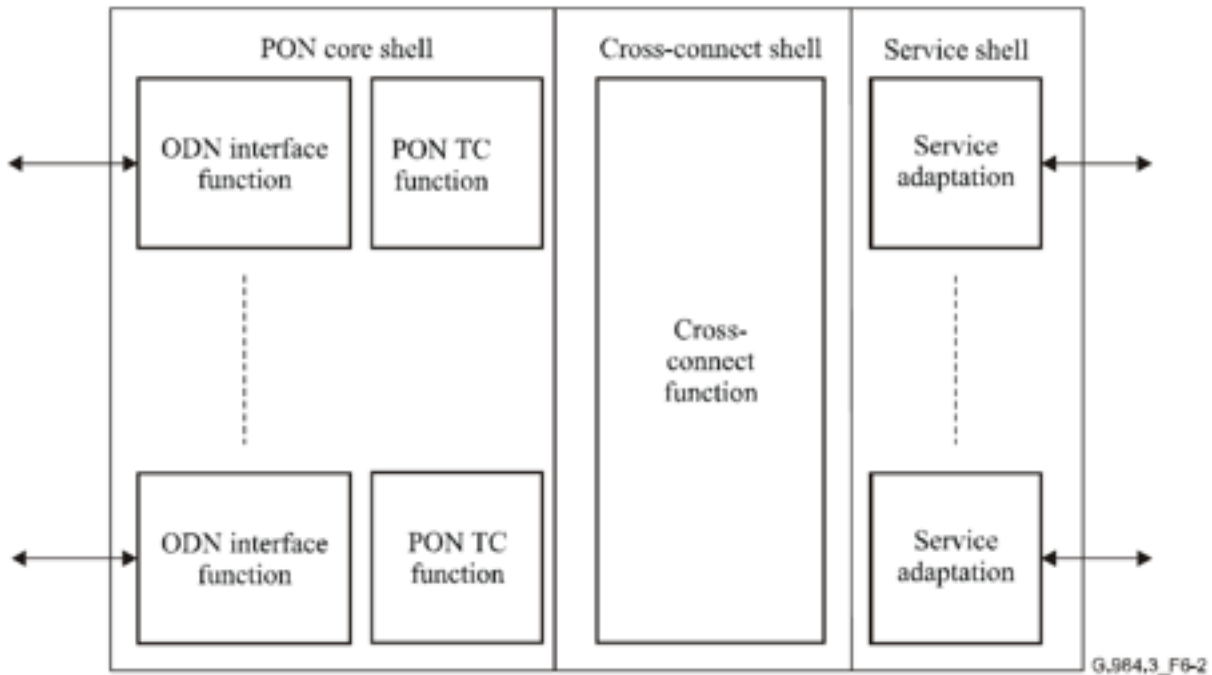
PON core shell

ODN interface function

PON TC function

ODN interface function

PON TC function

Cross-connect shell

Cross-connect function

Service shell

Service adaptation

Service adaptation

G.984.3_F6-2